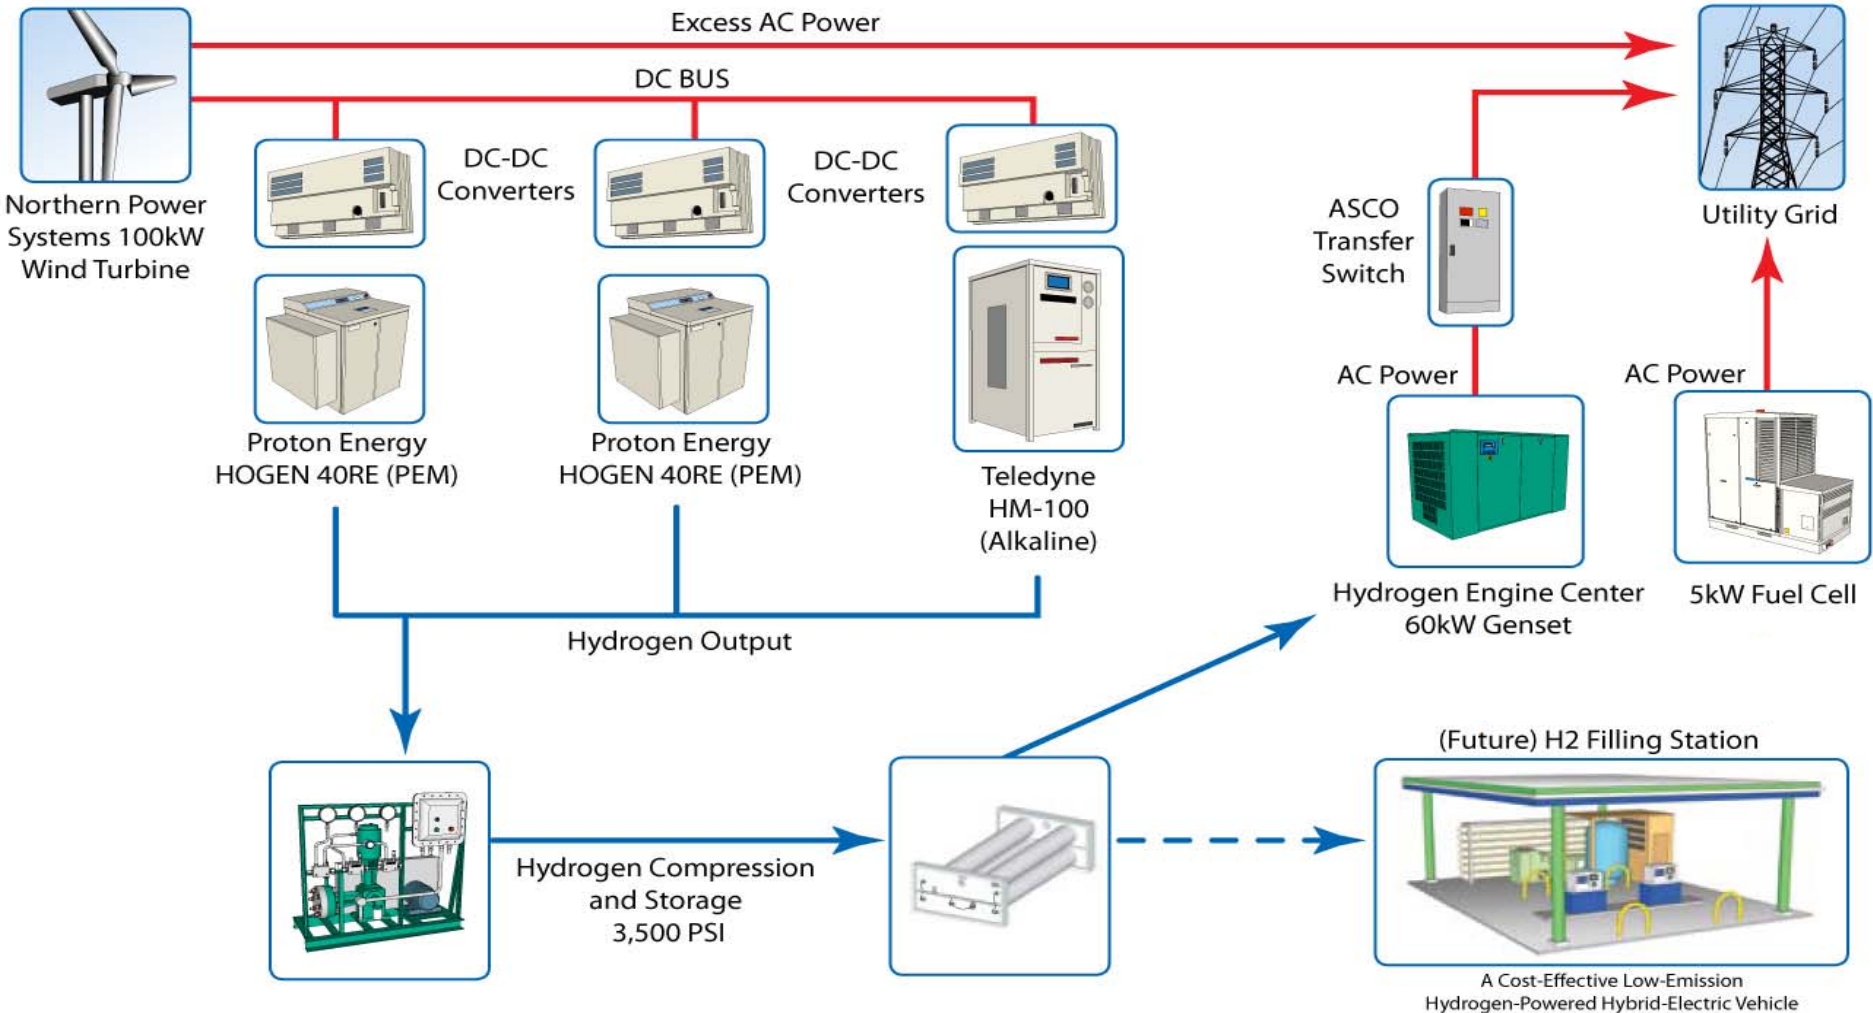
Excess AC Power

DC BUS

Northern Power Systems 100kW Wind Turbine

DC-DC Converters

DC-DC Converters

Utility Grid

ASCO Transfer Switch

Proton Energy HOGEN 40RE (PEM)

Proton Energy HOGEN 40RE (PEM)

Teledyne HM-100 (Alkaline)

AC Power

AC Power

Hydrogen Engine Center 60kW Genset

5kW Fuel Cell

Hydrogen Output

(Future) H2 Filling Station

Hydrogen Compression and Storage 3,500 PSI

A Cost-Effective Low-Emission Hydrogen-Powered Hybrid-Electric Vehicle